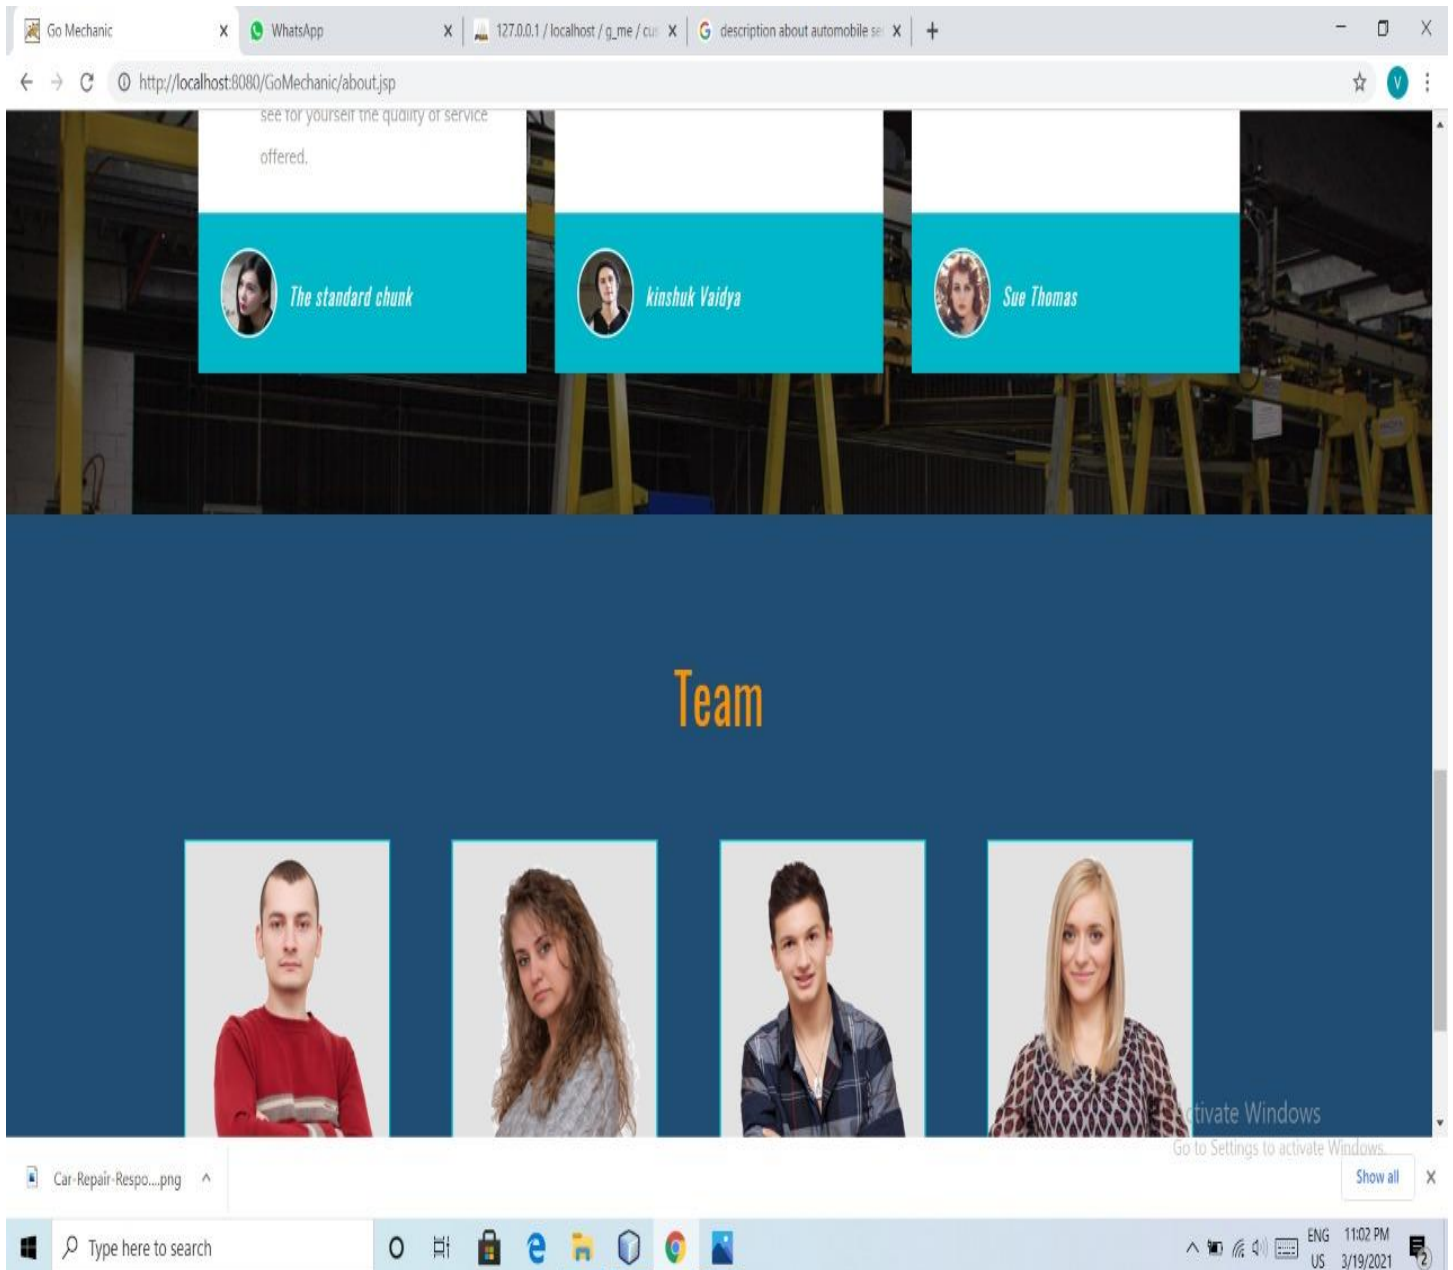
Go Mechanic
WhatsApp
127.0.0.1 / localhost / g_me / cu
description about automobile se
http://localhost:8080/GoMechanic/about.jsp

see for yourself the quality of service offered.

The standard chunk

kinshuk Vaidya

Sue Thomas

Team

Activate Windows
Go to Settings to activate Windows.

Car-Repair-Respo....png
Show all

Type here to search
ENG US
11:02 PM 3/19/2021